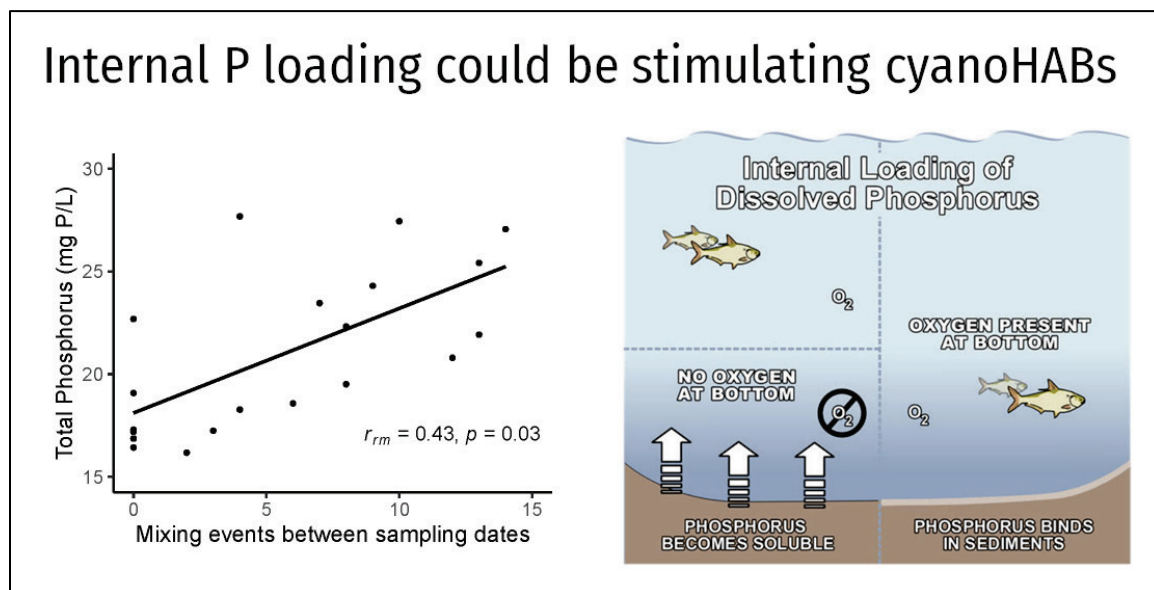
Internal P loading could be stimulating cyanoHABs

Total Phosphorus (mg P/L)

30

25

20

15

0

5

10

15

Mixing events between sampling dates

$r_{rm}$ = 0.43, $p$ = 0.03

Internal Loading of Dissolved Phosphorus

$O_2$

OXYGEN PRESENT AT BOTTOM

NO OXYGEN AT BOTTOM

$O_2$

$O_2$

PHOSPHORUS BECOMES SOLUBLE

PHOSPHORUS BINDS IN SEDIMENTS